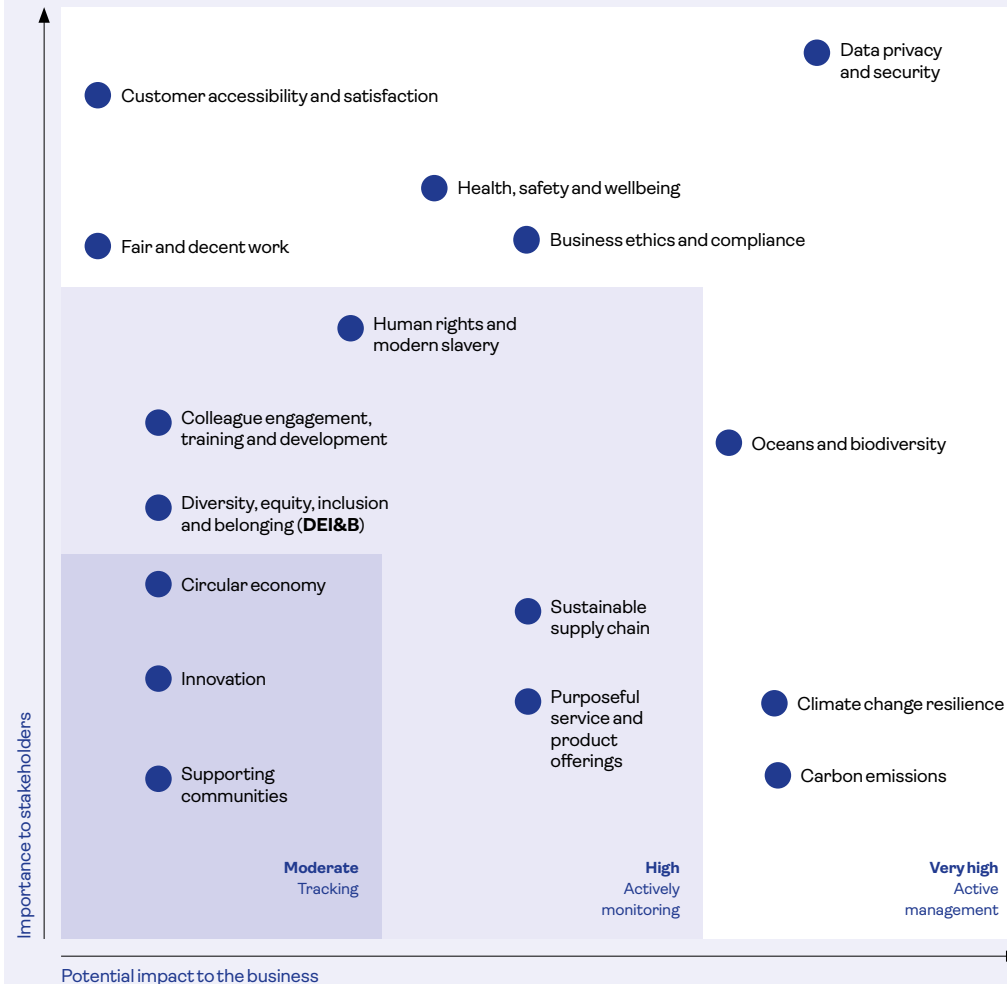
Data privacy and security

Customer accessibility and satisfaction

Health, safety and wellbeing

Fair and decent work

Business ethics and compliance

Human rights and modern slavery

Colleague engagement, training and development

Oceans and biodiversity

Diversity, equity, inclusion and belonging (**DEI&B**)

Circular economy

Sustainable supply chain

Innovation

Purposeful service and product offerings

Climate change resilience

Supporting communities

Carbon emissions

**Moderate**
Tracking

**High**
Actively monitoring

**Very high**
Active management

Importance to stakeholders

Potential impact to the business